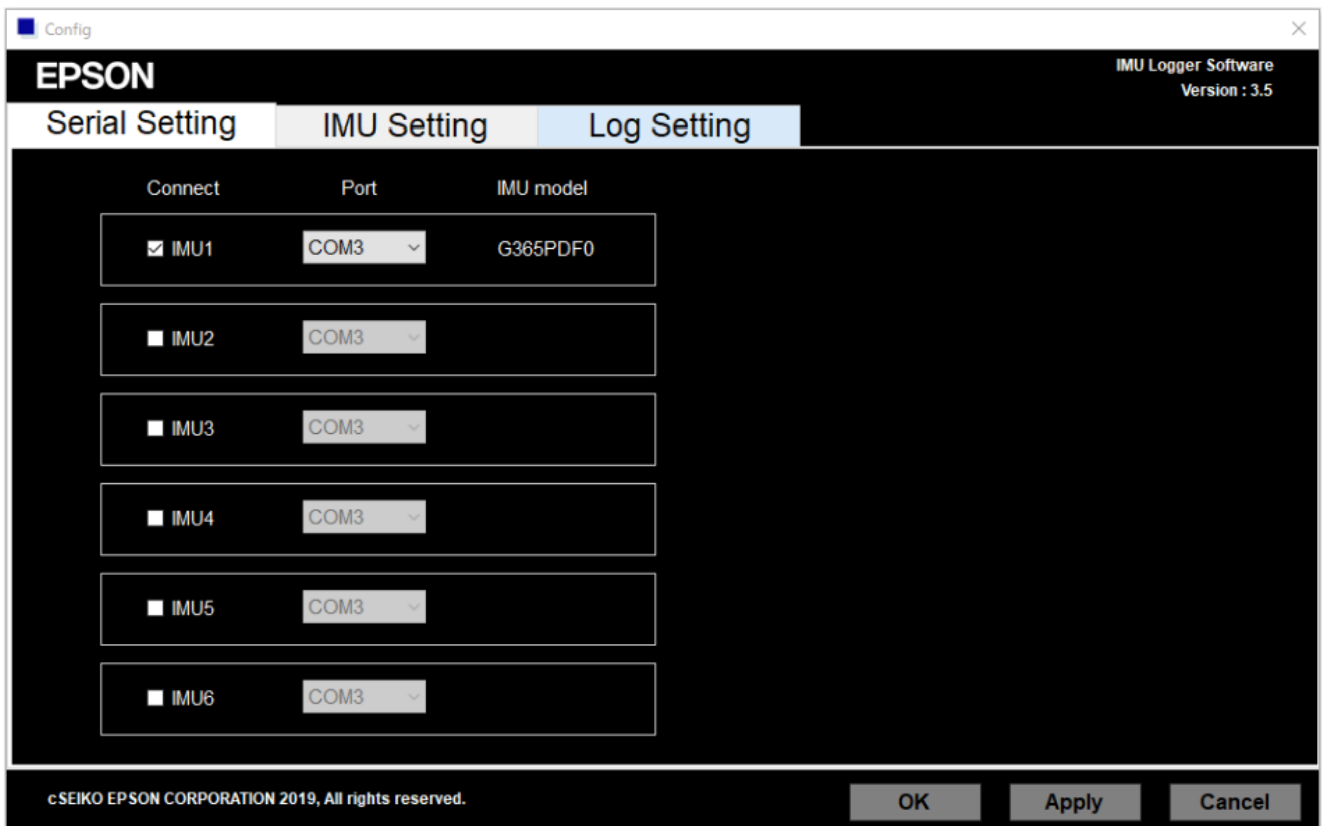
Config

EPSON

IMU Logger Software
Version : 3.5

Serial Setting | IMU Setting | Log Setting

| Connect | Port | IMU model |
|---|---|---|
| IMU1 | COM3 | G365PDF0 |
| IMU2 | COM3 | |
| IMU3 | COM3 | |
| IMU4 | COM3 | |
| IMU5 | COM3 | |
| IMU6 | COM3 | |

cSEIKO EPSON CORPORATION 2019, All rights reserved.

OK Apply Cancel